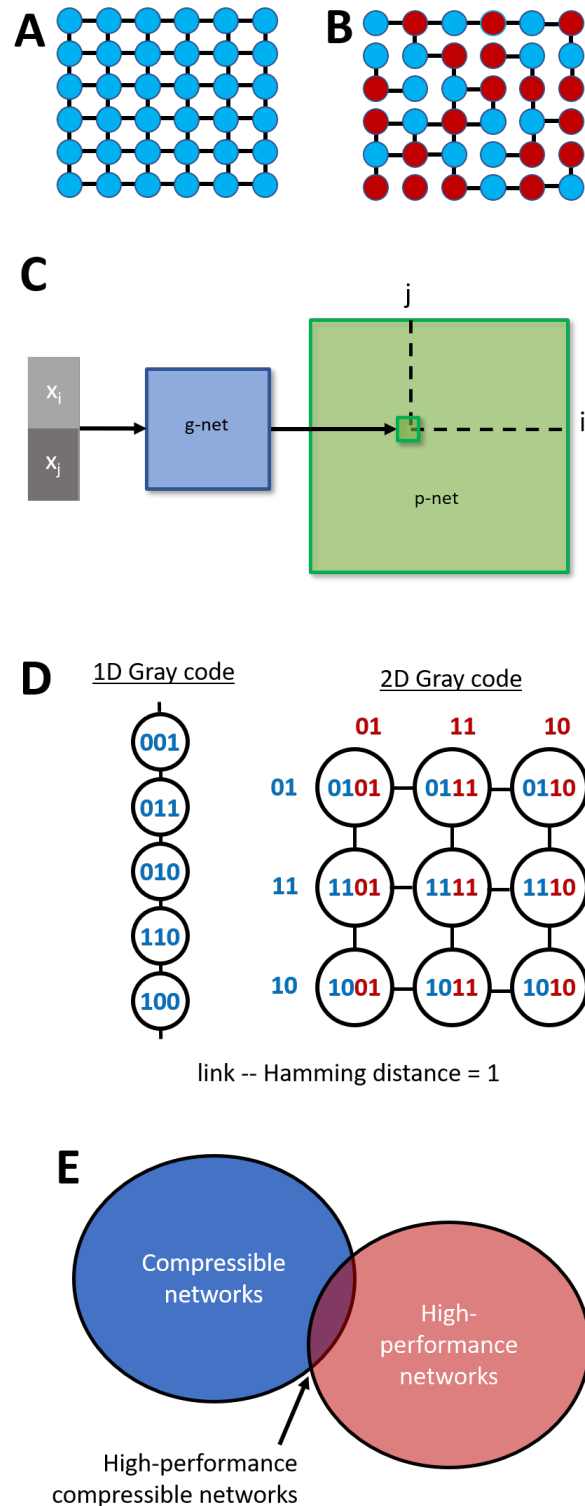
A

B

C

j

$x_i$

$x_j$

g-net

i

p-net

D

1D Gray code

001

011

010

110

100

2D Gray code

01 11 10

01 0101 0111 0110

11 1101 1111 1110

10 1001 1011 1010

link -- Hamming distance = 1

E

Compressible networks

High-performance networks

High-performance compressible networks